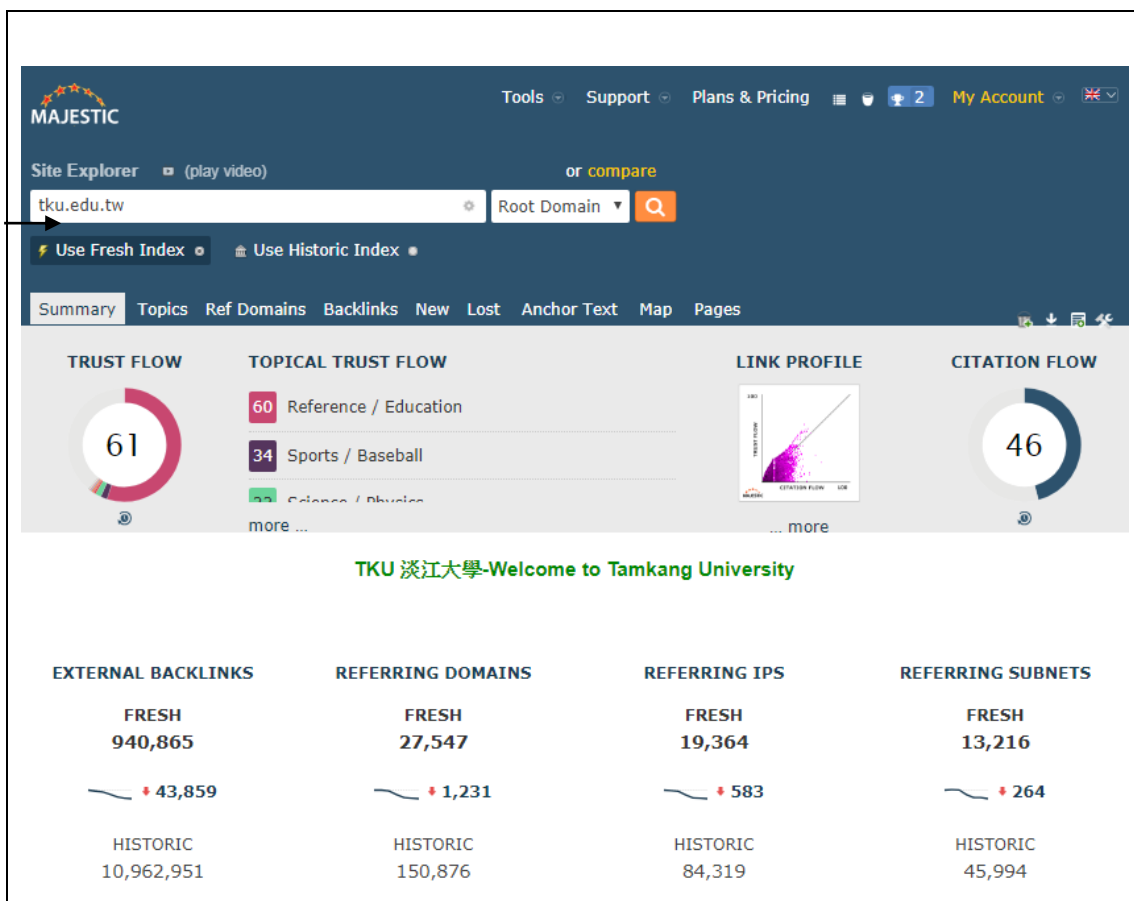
MAJESTIC

Tools Support Plans & Pricing 2 My Account

Site Explorer (play video) or compare

tku.edu.tw

Root Domain

Use Fresh Index Use Historic Index

Summary Topics Ref Domains Backlinks New Lost Anchor Text Map Pages

TRUST FLOW

61

TOPICAL TRUST FLOW

60 Reference / Education

34 Sports / Baseball

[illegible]

more ...

LINK PROFILE

100

TRUST FLOW

CITATION FLOW

100

MAJESTIC

... more

CITATION FLOW

46

TKU 淡江大學-Welcome to Tamkang University

EXTERNAL BACKLINKS

FRESH

940,865

43,859

HISTORIC

10,962,951

REFERRING DOMAINS

FRESH

27,547

1,231

HISTORIC

150,876

REFERRING IPS

FRESH

19,364

583

HISTORIC

84,319

REFERRING SUBNETS

FRESH

13,216

264

HISTORIC

45,994